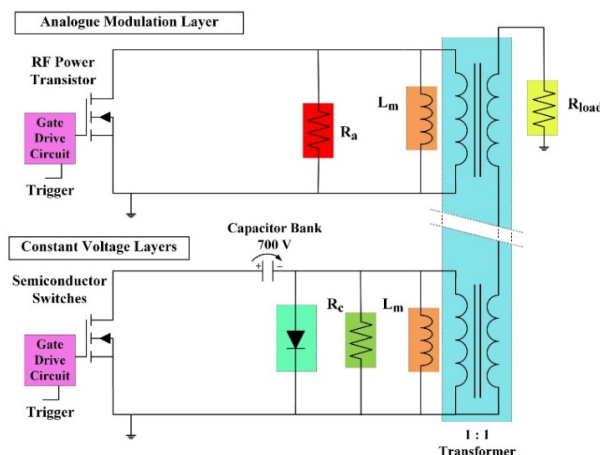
Analogue Modulation Layer

RF Power Transistor

Gate Drive Circuit

Trigger

$R_a$

$L_m$

$R_{load}$

Constant Voltage Layers

Capacitor Bank 700 V

+ −

Semiconductor Switches

Gate Drive Circuit

Trigger

$R_c$

$L_m$

1 : 1 Transformer